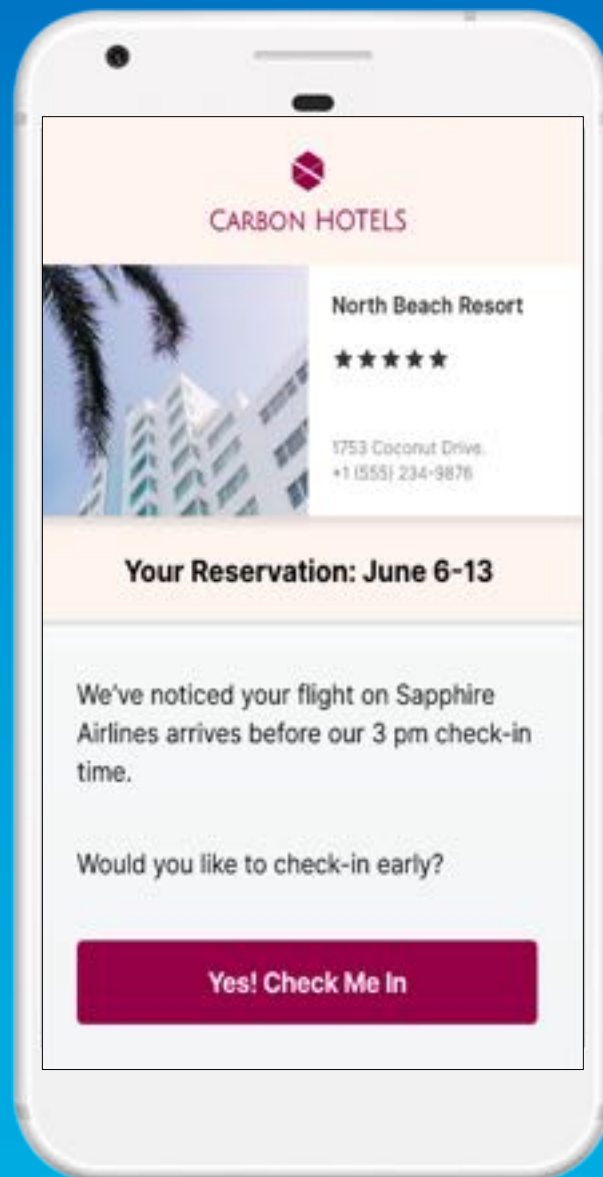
CARBON HOTELS

North Beach Resort

★★★★★

1753 Coconut Drive.
+1 (555) 234-9876

Your Reservation: June 6-13

We've noticed your flight on Sapphire Airlines arrives before our 3 pm check-in time.

Would you like to check-in early?

Yes! Check Me In